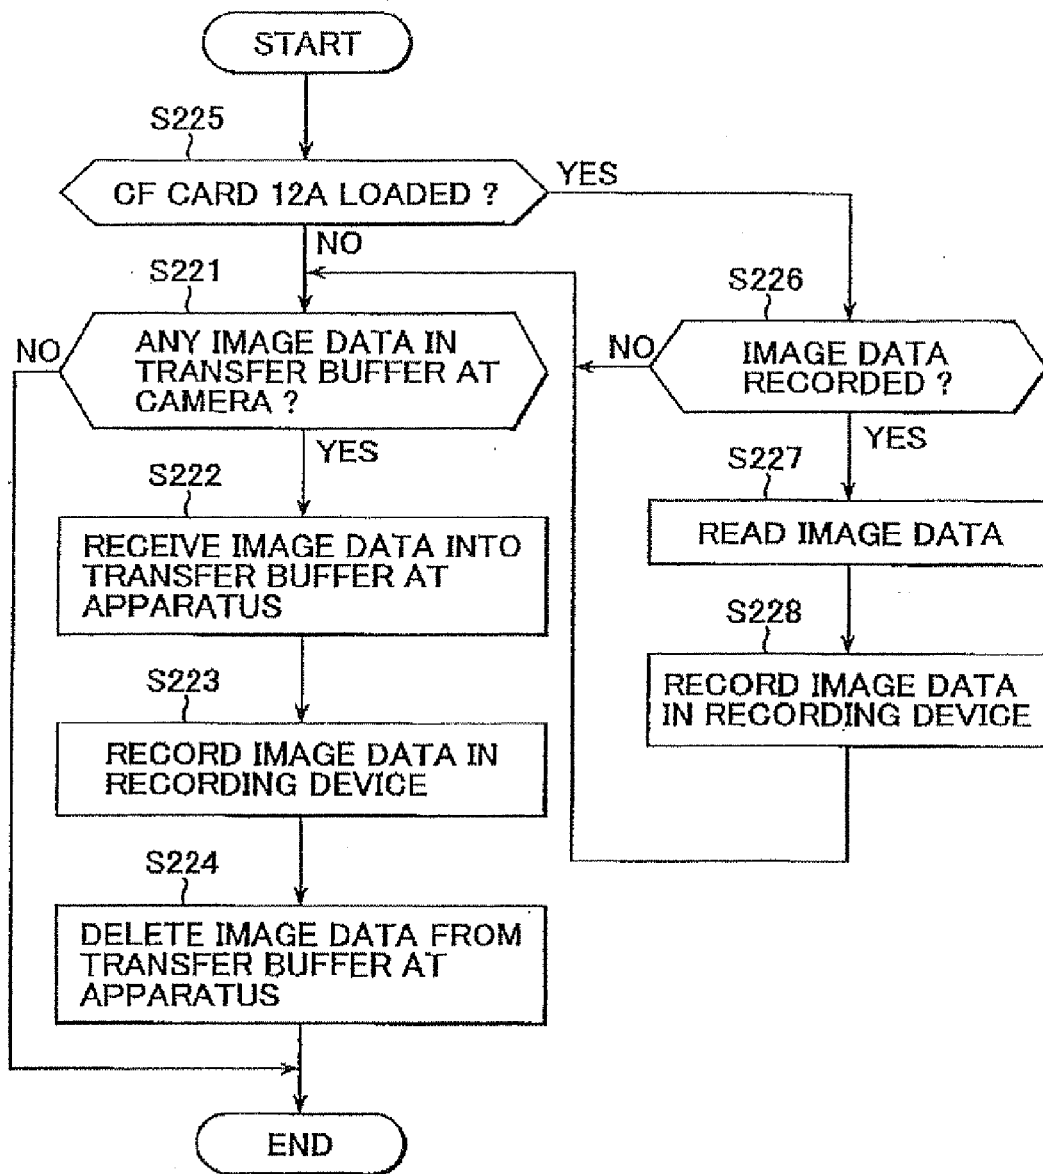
START

S225

CF CARD 12A LOADED ?

YES

NO

S221

ANY IMAGE DATA IN TRANSFER BUFFER AT CAMERA ?

NO

YES

S222

RECEIVE IMAGE DATA INTO TRANSFER BUFFER AT APPARATUS

S223

RECORD IMAGE DATA IN RECORDING DEVICE

S224

DELETE IMAGE DATA FROM TRANSFER BUFFER AT APPARATUS

END

S226

NO

IMAGE DATA RECORDED ?

YES

S227

READ IMAGE DATA

S228

RECORD IMAGE DATA IN RECORDING DEVICE